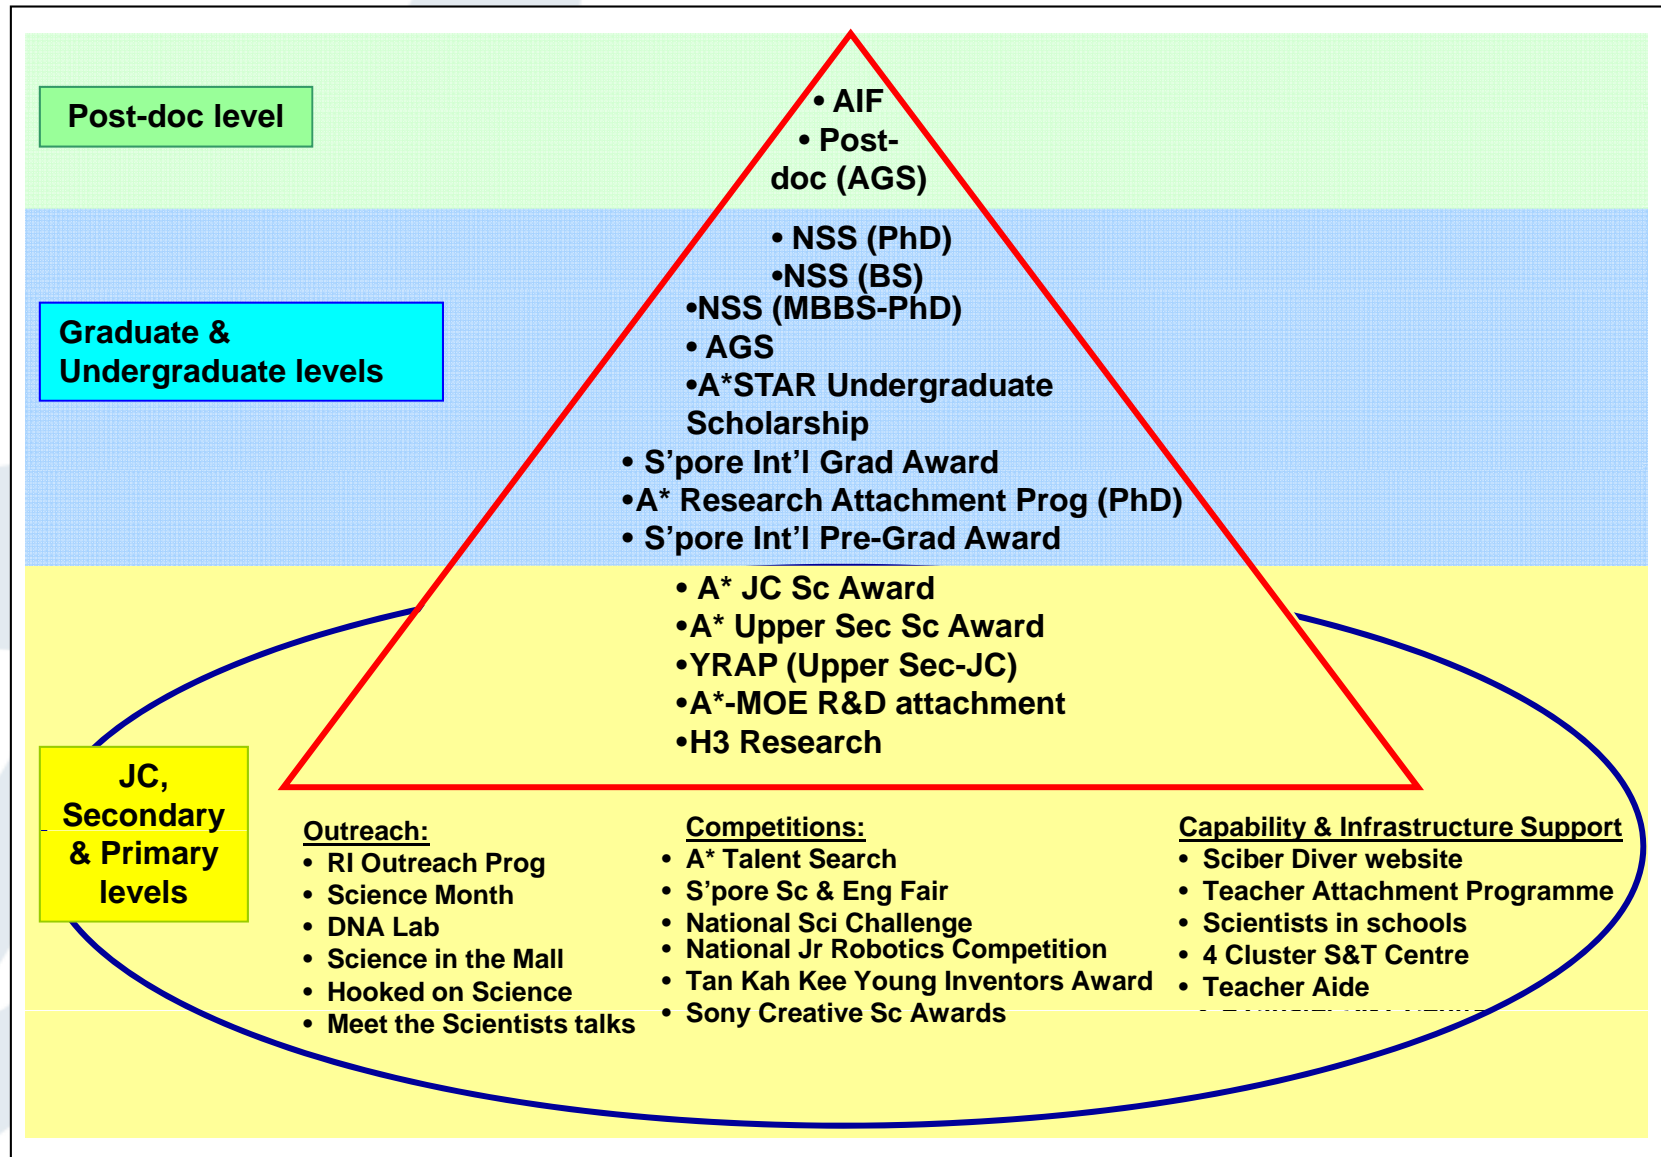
Post-doc level

• AIF
• Post-doc (AGS)

Graduate & Undergraduate levels

• NSS (PhD)
•NSS (BS)
•NSS (MBBS-PhD)
• AGS
•A*STAR Undergraduate Scholarship
• S'pore Int'l Grad Award
•A* Research Attachment Prog (PhD)
• S'pore Int'l Pre-Grad Award

JC, Secondary & Primary levels

• A* JC Sc Award
•A* Upper Sec Sc Award
•YRAP (Upper Sec-JC)
•A*-MOE R&D attachment
•H3 Research

Outreach:
• RI Outreach Prog
• Science Month
• DNA Lab
• Science in the Mall
• Hooked on Science
• Meet the Scientists talks

Competitions:
• A* Talent Search
• S'pore Sc & Eng Fair
• National Sci Challenge
• National Jr Robotics Competition
• Tan Kah Kee Young Inventors Award
• Sony Creative Sc Awards

Capability & Infrastructure Support
• Sciber Diver website
• Teacher Attachment Programme
• Scientists in schools
• 4 Cluster S&T Centre
• Teacher Aide
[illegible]